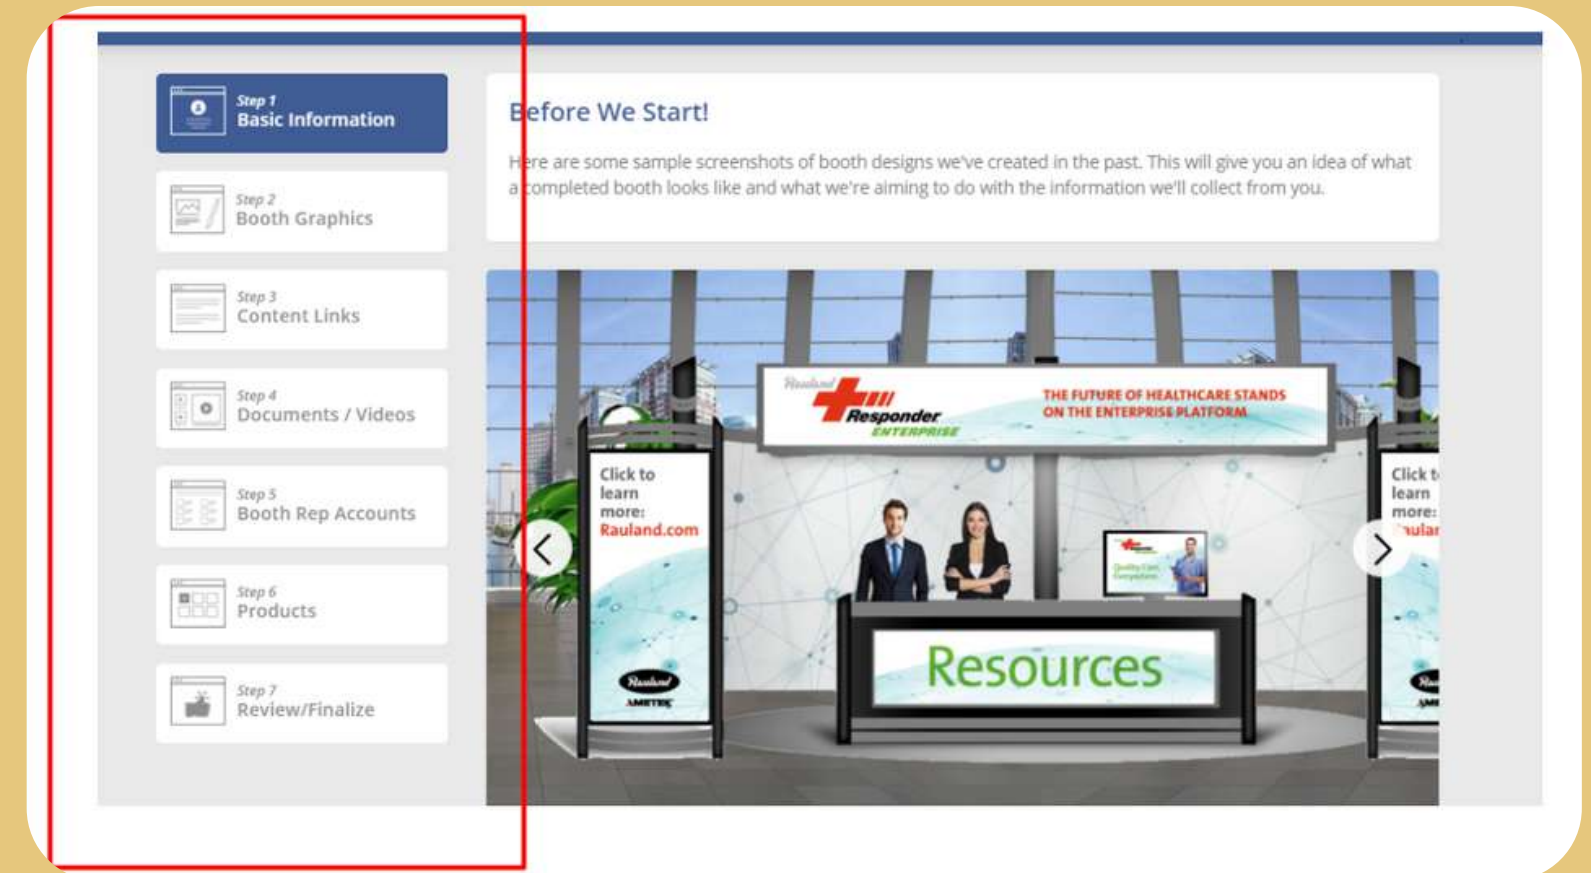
Step 1
Basic Information

Step 2
Booth Graphics

Step 3
Content Links

Step 4
Documents / Videos

Step 5
Booth Rep Accounts

Step 6
Products

Step 7
Review/Finalize

Before We Start!

Here are some sample screenshots of booth designs we've created in the past. This will give you an idea of what a completed booth looks like and what we're aiming to do with the information we'll collect from you.

Rauland Responder ENTERPRISE

THE FUTURE OF HEALTHCARE STANDS ON THE ENTERPRISE PLATFORM

Click to learn more: Rauland.com

Rauland AMETEK

Click t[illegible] learn more: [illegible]ular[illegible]

Resources